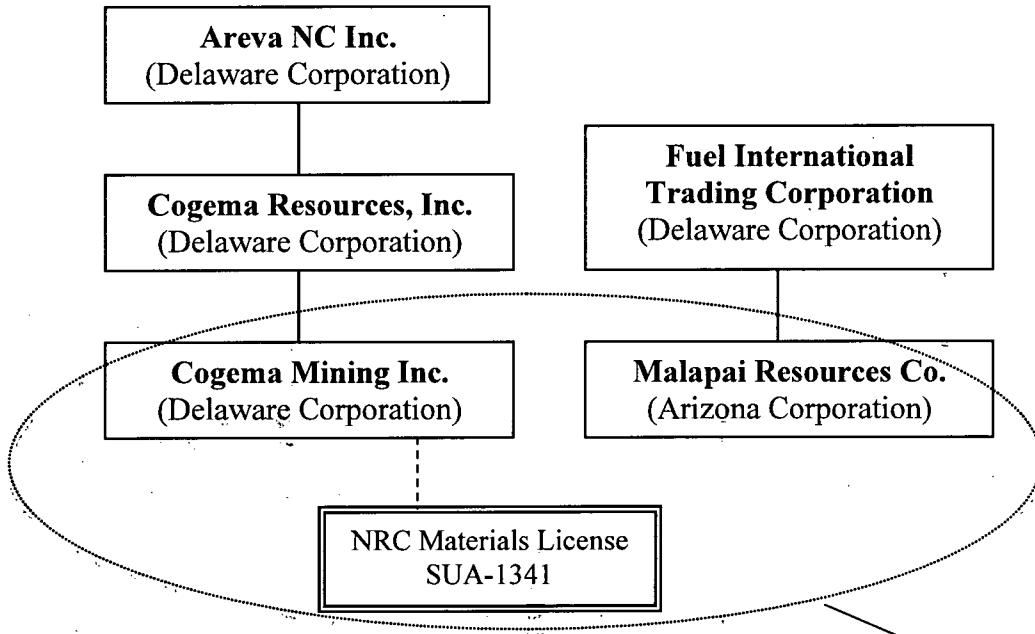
**Areva NC Inc.**
(Delaware Corporation)

**Cogema Resources, Inc.**
(Delaware Corporation)

**Fuel International Trading Corporation**
(Delaware Corporation)

**Cogema Mining Inc.**
(Delaware Corporation)

**Malapai Resources Co.**
(Arizona Corporation)

NRC Materials License
SUA-1341